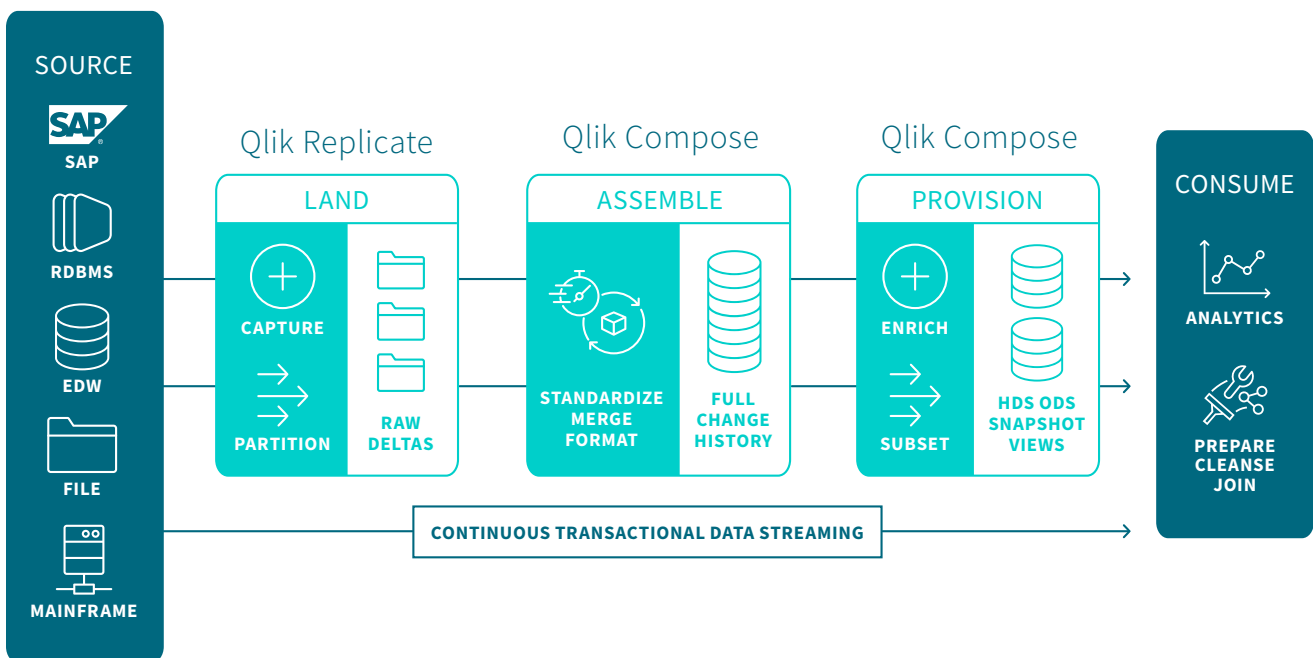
SOURCE

SAP

SAP

RDBMS

EDW

FILE

MAINFRAME

Qlik Replicate

LAND

CAPTURE

PARTITION

RAW DELTAS

Qlik Compose

ASSEMBLE

STANDARDIZE MERGE FORMAT

FULL CHANGE HISTORY

Qlik Compose

PROVISION

ENRICH

SUBSET

HDS ODS SNAPSHOT VIEWS

CONSUME

ANALYTICS

PREPARE CLEANSE JOIN

CONTINUOUS TRANSACTIONAL DATA STREAMING